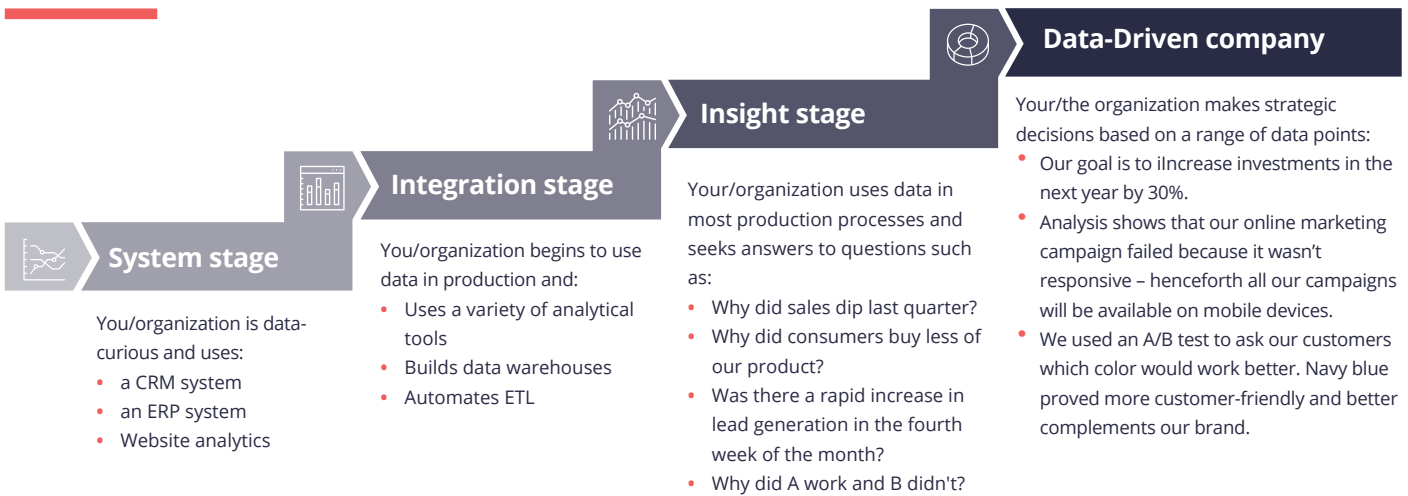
System stage

You/organization is data-curious and uses:
• a CRM system
• an ERP system
• Website analytics

Integration stage

You/organization begins to use data in production and:
• Uses a variety of analytical tools
• Builds data warehouses
• Automates ETL

Insight stage

Your/organization uses data in most production processes and seeks answers to questions such as:
• Why did sales dip last quarter?
• Why did consumers buy less of our product?
• Was there a rapid increase in lead generation in the fourth week of the month?
• Why did A work and B didn't?

Data-Driven company

Your/the organization makes strategic decisions based on a range of data points:
• Our goal is to iIncrease investments in the next year by 30%.
• Analysis shows that our online marketing campaign failed because it wasn't responsive – henceforth all our campaigns will be available on mobile devices.
• We used an A/B test to ask our customers which color would work better. Navy blue proved more customer-friendly and better complements our brand.